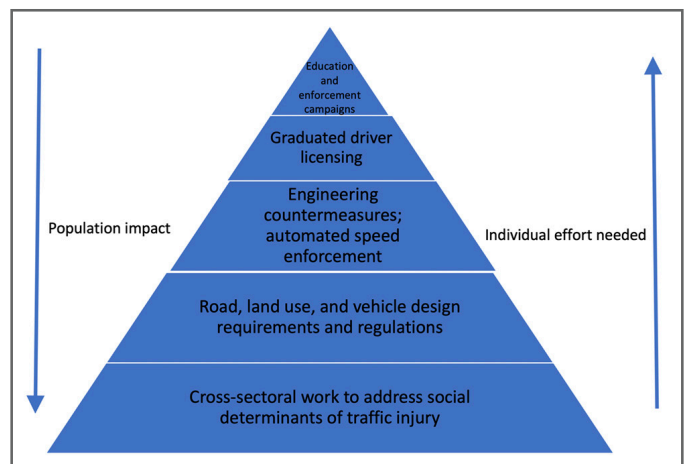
Education and enforcement campaigns

Graduated driver licensing

Engineering countermeasures; automated speed enforcement

Road, land use, and vehicle design requirements and regulations

Cross-sectoral work to address social determinants of traffic injury

Population impact

Individual effort needed